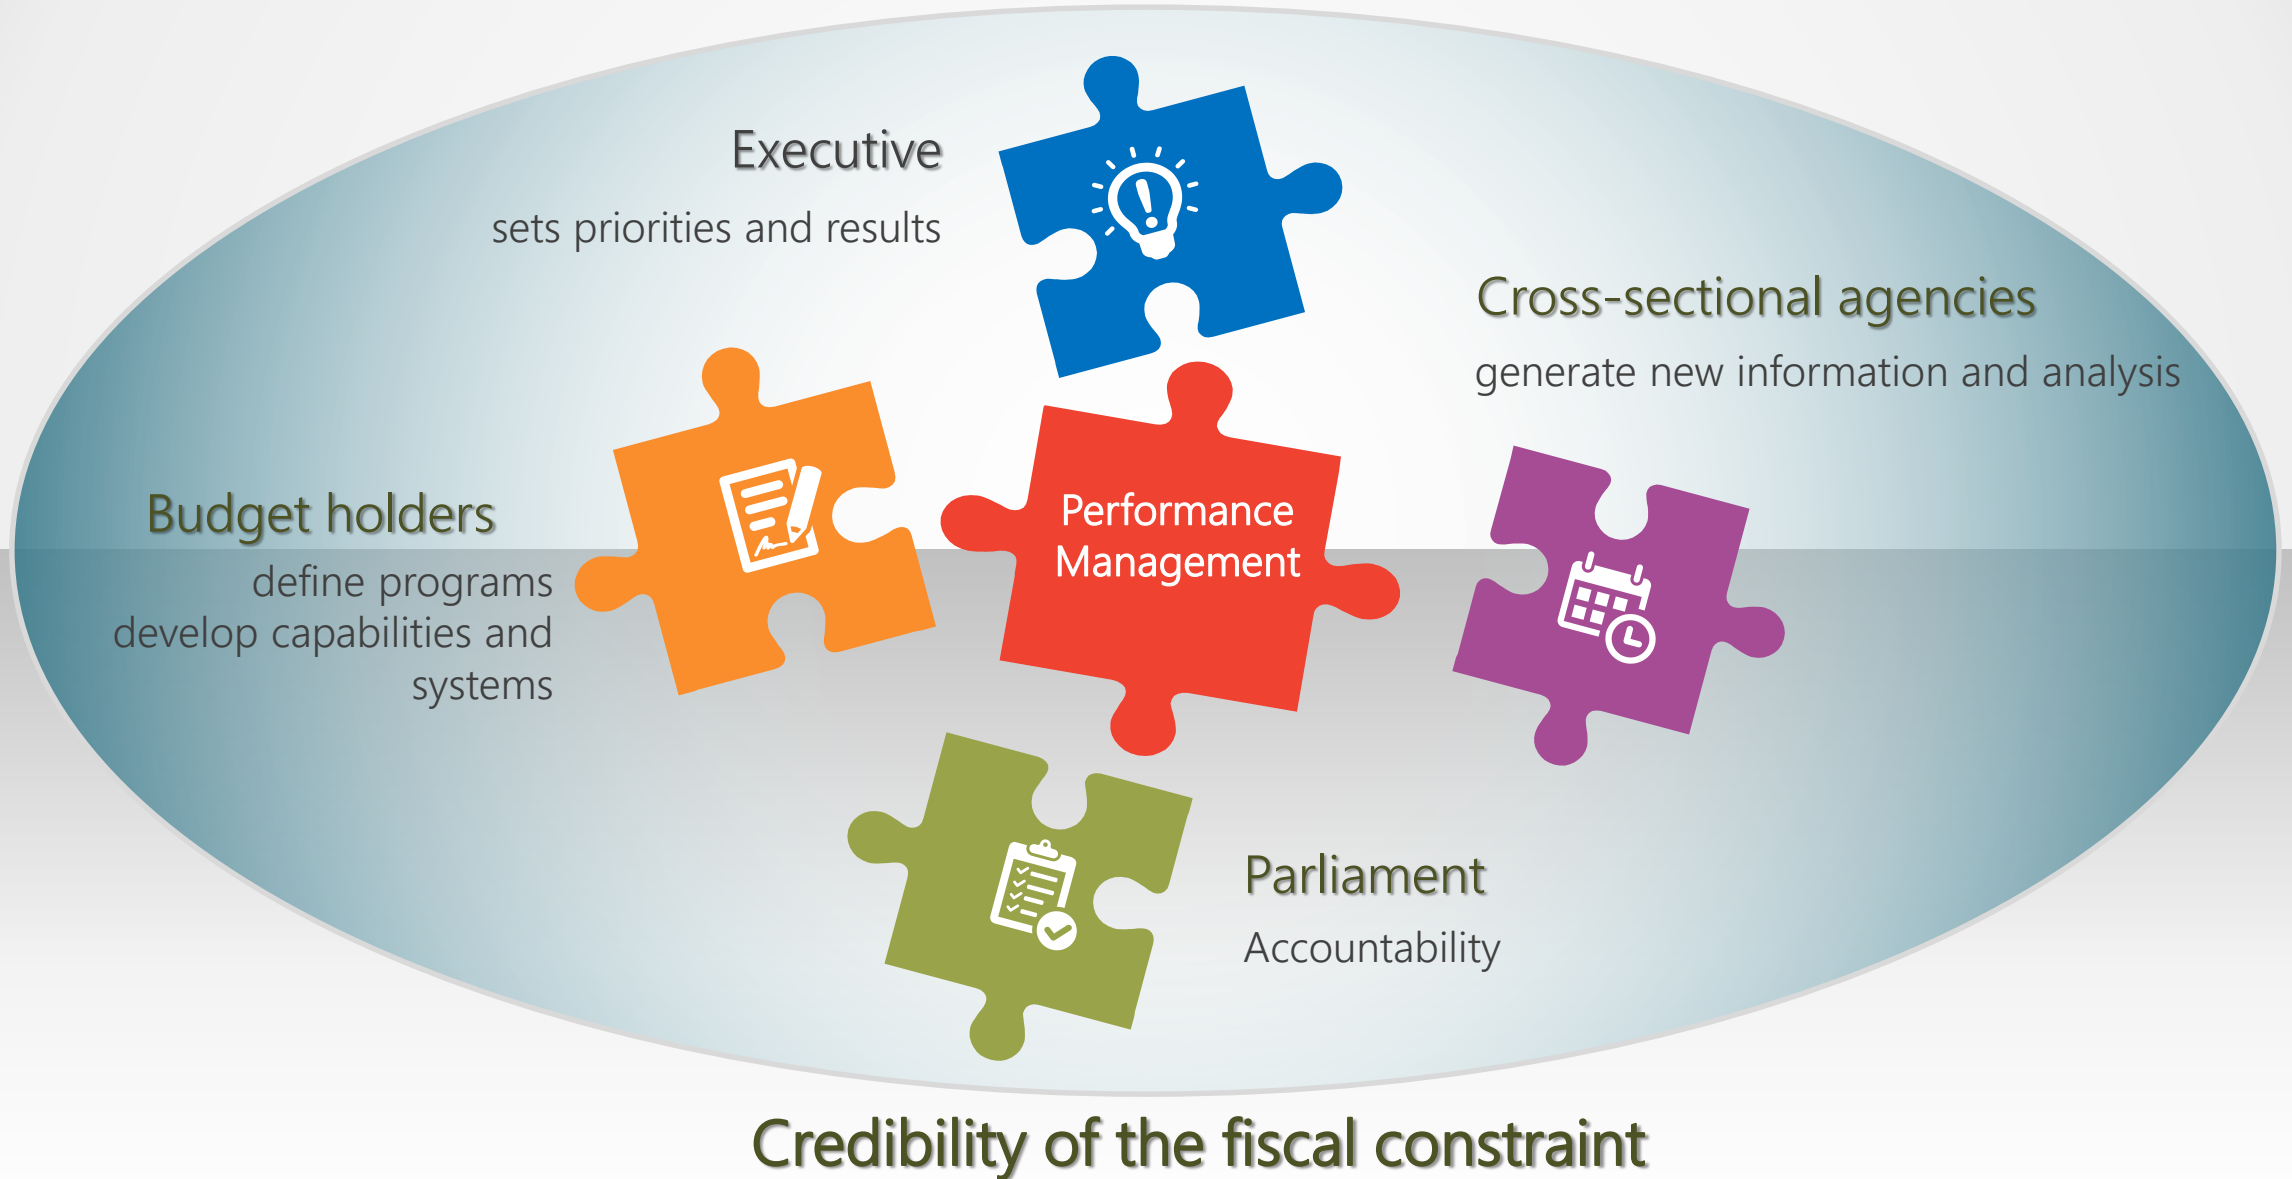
Executive

sets priorities and results

Cross-sectional agencies

generate new information and analysis

Budget holders

define programs
develop capabilities and systems

Performance Management

Parliament

Accountability

Credibility of the fiscal constraint